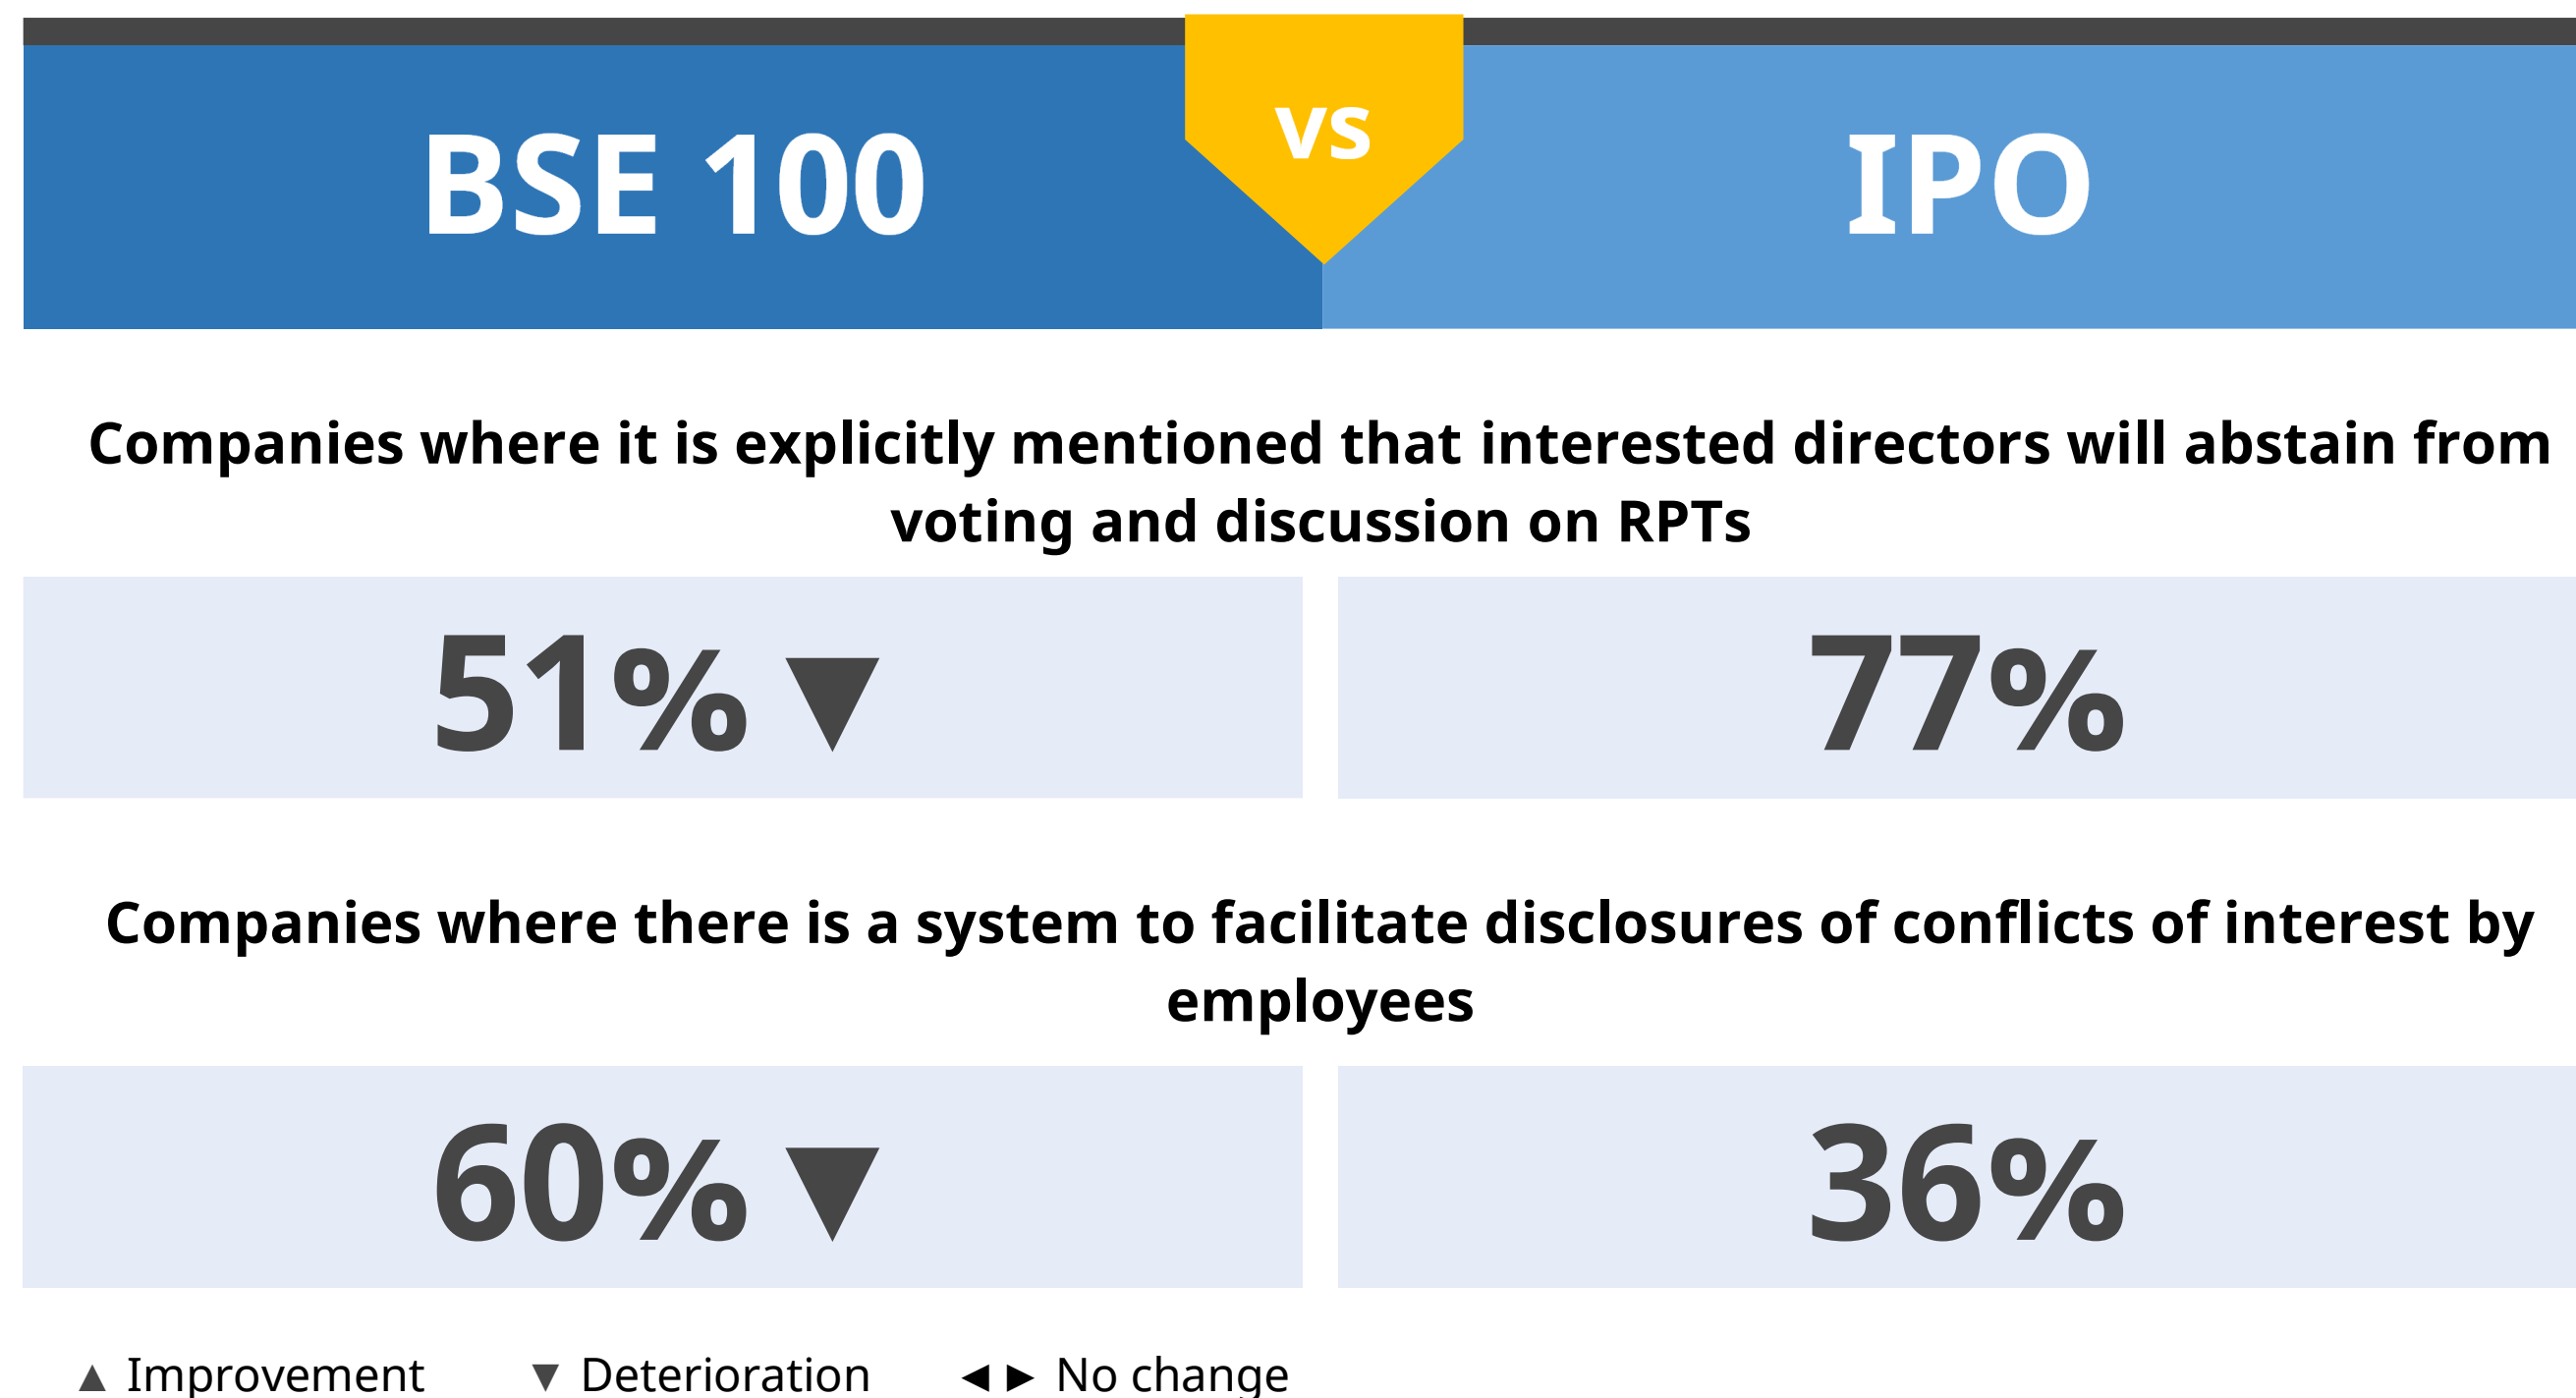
BSE 100

VS

IPO

Companies where it is explicitly mentioned that interested directors will abstain from voting and discussion on RPTs

51% ▼

77%

Companies where there is a system to facilitate disclosures of conflicts of interest by employees

60% ▼

36%

▲ Improvement ▼ Deterioration ◄► No change